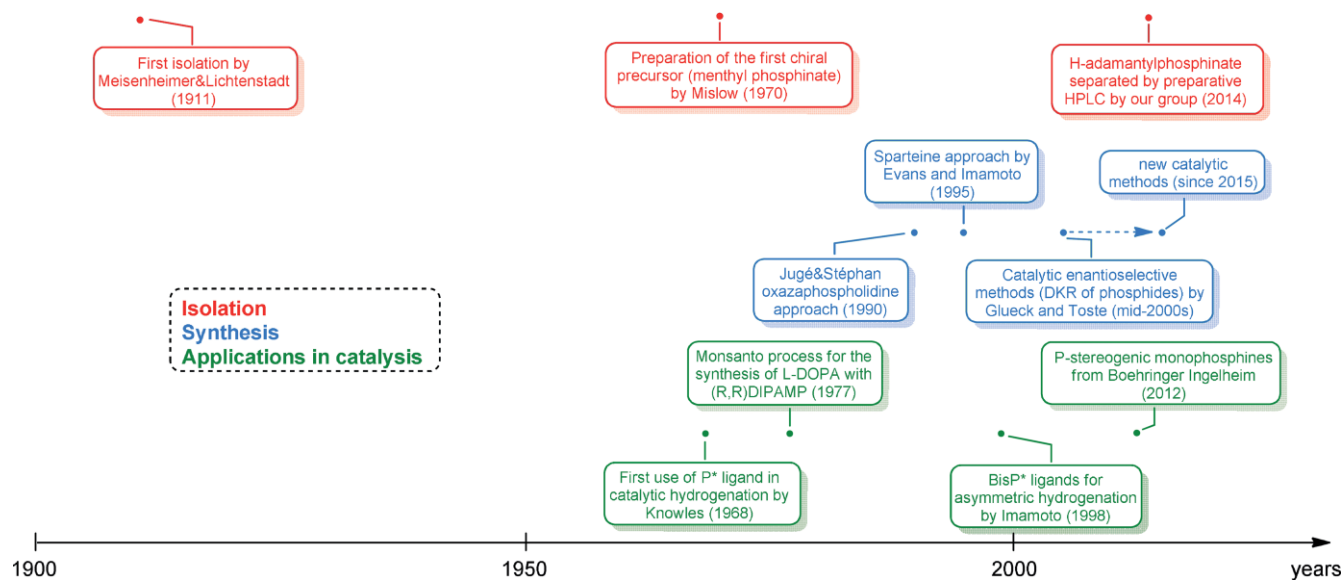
First isolation by Meisenheimer&Lichtenstadt (1911)

Preparation of the first chiral precursor (menthyl phosphinate) by Mislow (1970)

H-adamantylphosphinate separated by preparative HPLC by our group (2014)

Sparteine approach by Evans and Imamoto (1995)

new catalytic methods (since 2015)

Jugé&Stéphan oxazaphospholidine approach (1990)

Catalytic enantioselective methods (DKR of phosphides) by Glueck and Toste (mid-2000s)

Isolation
Synthesis
Applications in catalysis

Monsanto process for the synthesis of L-DOPA with (R,R)DIPAMP (1977)

P-stereogenic monophosphines from Boehringer Ingelheim (2012)

First use of P* ligand in catalytic hydrogenation by Knowles (1968)

BisP* ligands for asymmetric hydrogenation by Imamoto (1998)

1900
1950
2000
years